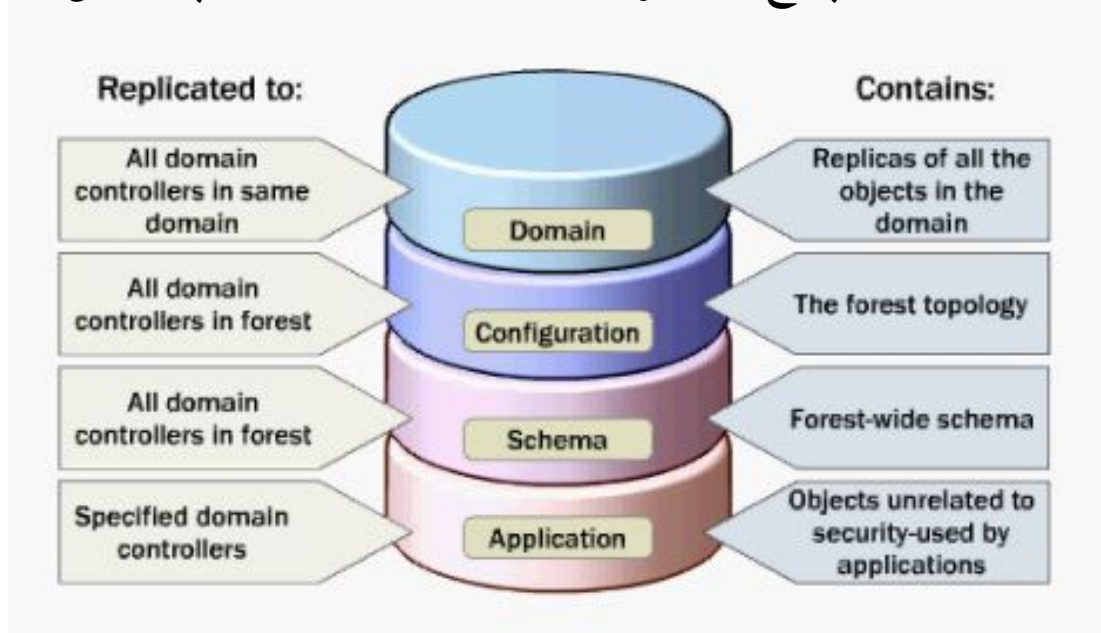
Replicated to:

Contains:

All domain controllers in same domain

Domain

Replicas of all the objects in the domain

All domain controllers in forest

Configuration

The forest topology

All domain controllers in forest

Schema

Forest-wide schema

Specified domain controllers

Application

Objects unrelated to security-used by applications